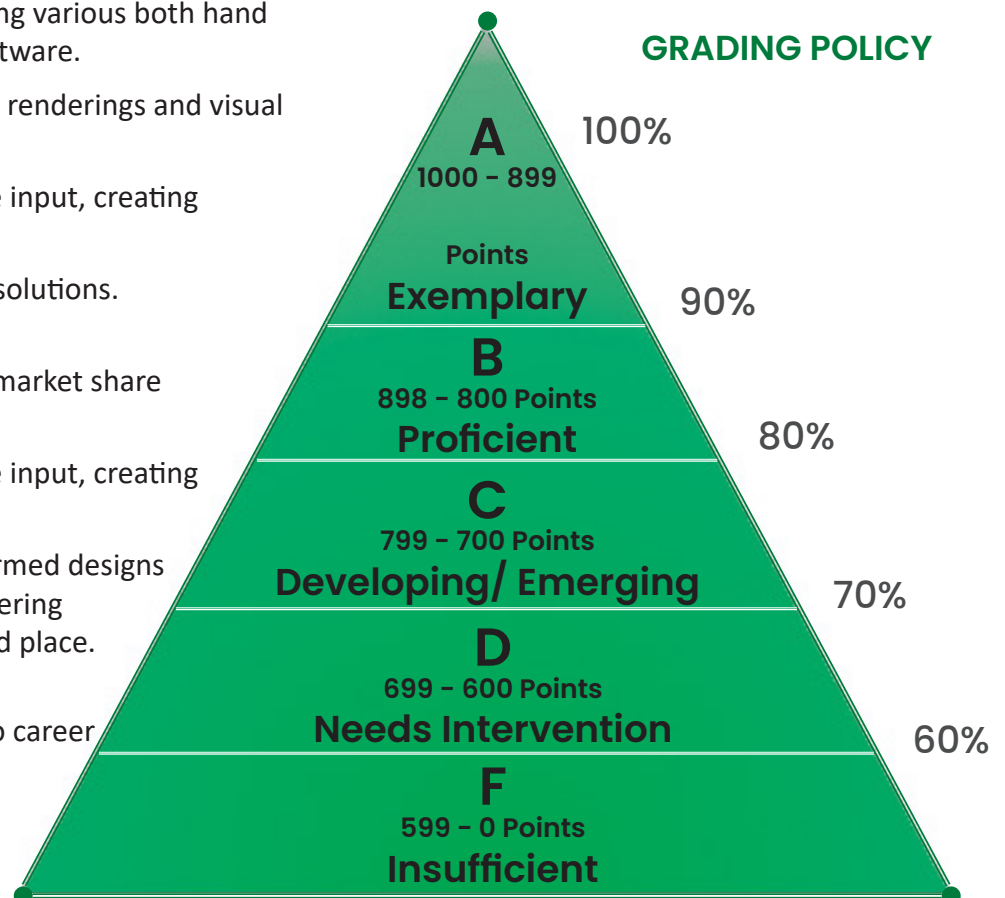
ng various both hand
tware.

renderings and visual

input, creating

solutions.

market share

input, creating

rmed designs
ering
d place.

career

GRADING POLICY

A
1000 - 899

Points
Exemplary

100%

90%

B
898 - 800 Points
Proficient

80%

C
799 - 700 Points
Developing/ Emerging

70%

D
699 - 600 Points
Needs Intervention

60%

F
599 - 0 Points
Insufficient